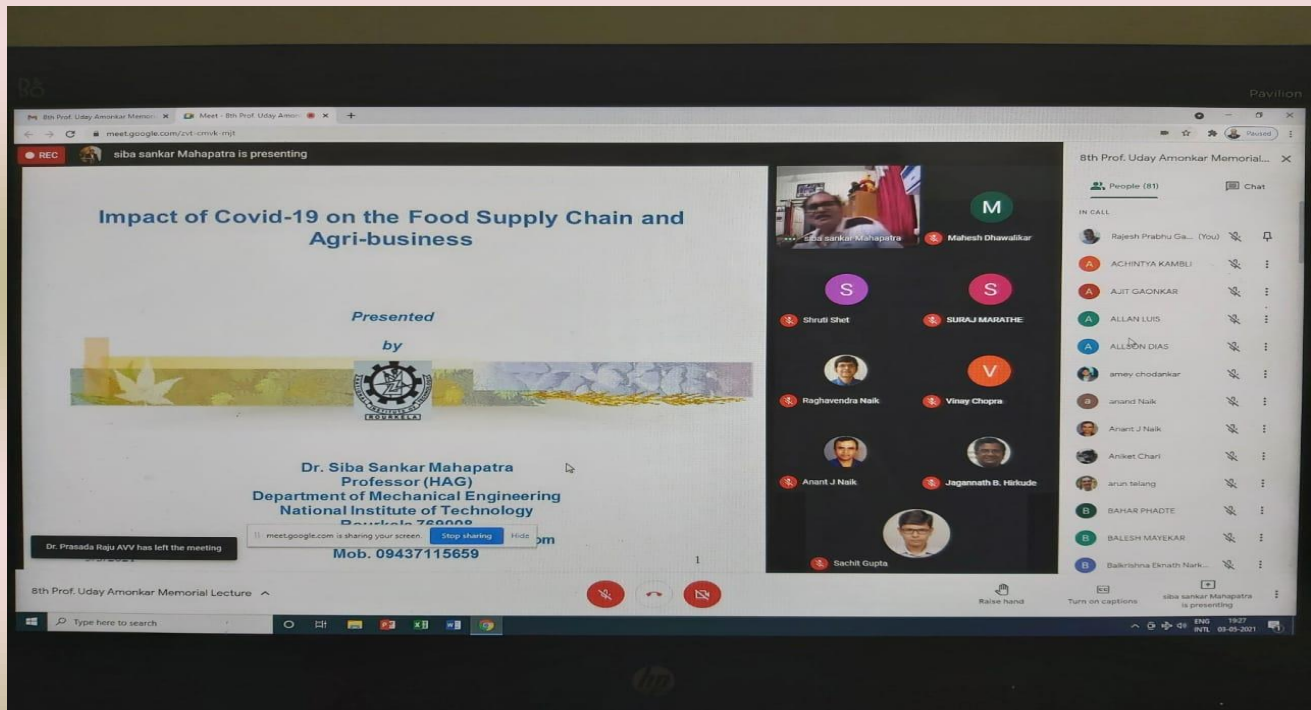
Pavilion

8th Prof. Uday Amonkar Memori... × Meet - 8th Prof. Uday Amon... × +

meet.google.com/zvt-cmvk-mjt

Paused

REC siba sankar Mahapatra is presenting

Impact of Covid-19 on the Food Supply Chain and Agri-business

Presented

by

Dr. Siba Sankar Mahapatra
Professor (HAG)
Department of Mechanical Engineering
National Institute of Technology
Rourkela 769008
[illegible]om
Mob. 09437115659

1

Dr. Prasada Raju AVV has left the meeting

meet.google.com is sharing your screen. Stop sharing Hide

siba sankar Mahapatra

M
Mahesh Dhawalikar

S
Shruti Shet

S
SURAJ MARATHE

Raghavendra Naik

V
Vinay Chopra

Anant J Naik

Jagannath B. Hirkude

Sachit Gupta

8th Prof. Uday Amonkar Memorial... ×

People (81)

Chat

IN CALL

Rajesh Prabhu Ga... (You)

A ACHINTYA KAMBLI

A AJIT GAONKAR

A ALLAN LUIS

A ALLSON DIAS

amey chodankar

a anand Naik

Anant J Naik

Aniket Chari

arun telang

B BAHAR PHADTE

B BALESH MAYEKAR

B Balkrishna Eknath Nark...

8th Prof. Uday Amonkar Memorial Lecture ^

Raise hand

Turn on captions

siba sankar Mahapatra is presenting

Type here to search

ENG INTL 19:27 03-05-2021